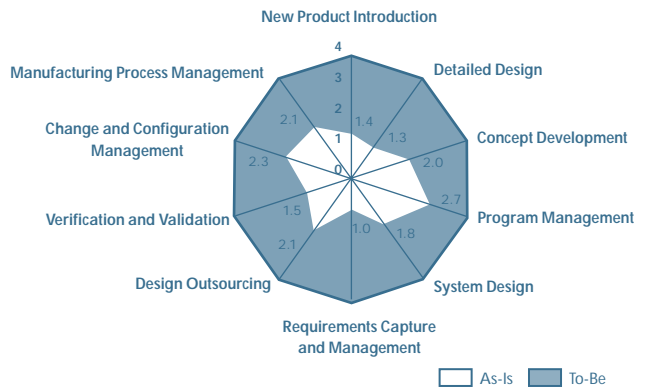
New Product Introduction

Detailed Design

Concept Development

Program Management

System Design

Requirements Capture and Management

Design Outsourcing

Verification and Validation

Change and Configuration Management

Manufacturing Process Management

4

3

2

1

0

1.4

1.3

2.0

2.7

1.8

1.0

2.1

1.5

2.3

2.1

As-Is

To-Be